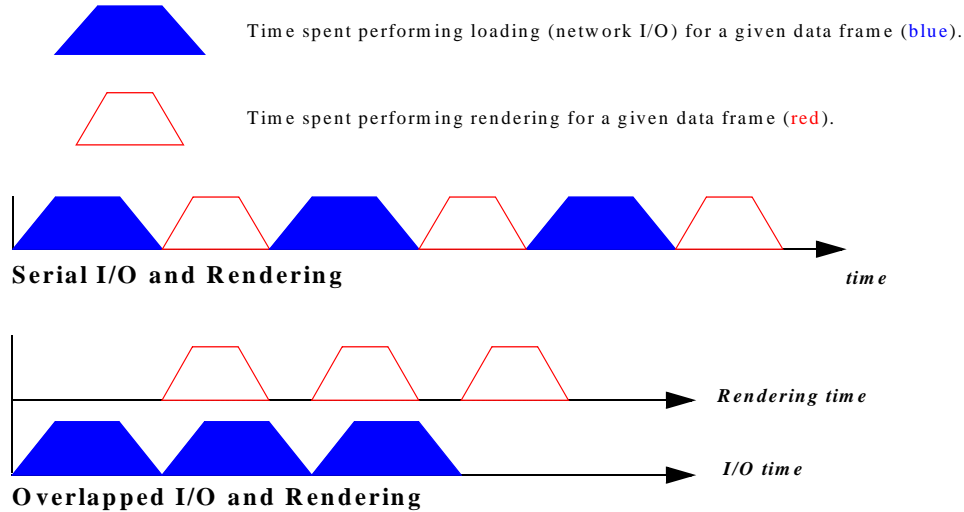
Time spent performing loading (network I/O) for a given data frame (blue).

Time spent performing rendering for a given data frame (red).

Serial I/O and Rendering

time

Rendering time

I/O time

Overlapped I/O and Rendering